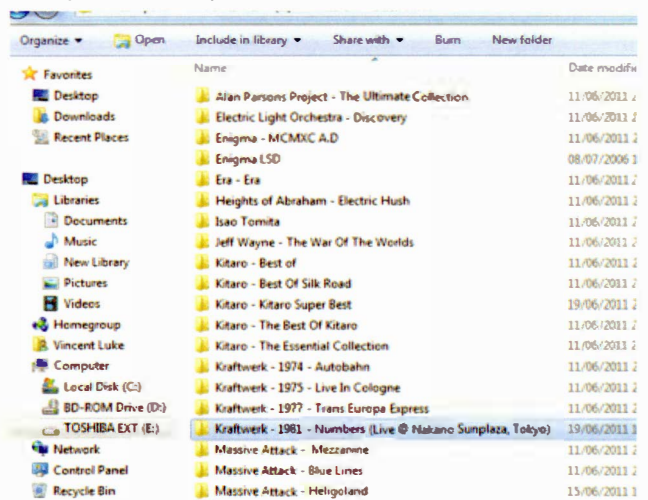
Organize ▾ Open Include in library ▾ Share with ▾ Burn New folder

Favorites
Desktop
Downloads
Recent Places

Desktop
Libraries
Documents
Music
New Library
Pictures
Videos
Homegroup
Vincent Luke
Computer
Local Disk (C:)
BD-ROM Drive (D:)
TOSHIBA EXT (E:)
Network
Control Panel
Recycle Bin

| Name | Date modif |
|---|---|
| Alan Parsons Project - The Ultimate Collection | 11/06/2011 |
| Electric Light Orchestra - Discovery | 11/06/2011 |
| Enigma - MCMXC A.D | 11/06/2011 |
| Enigma LSD | 08/07/2006 |
| Era - Era | 11/06/2011 |
| Heights of Abraham - Electric Hush | 11/06/2011 |
| Isao Tomita | 11/06/2011 |
| Jeff Wayne - The War Of The Worlds | 11/06/2011 |
| Kitaro - Best of | 11/06/2011 |
| Kitaro - Best Of Silk Road | 11/06/2011 |
| Kitaro - Kitaro Super Best | 19/06/2011 |
| Kitaro - The Best Of Kitaro | 11/06/2011 |
| Kitaro - The Essential Collection | 11/06/2011 |
| Kraftwerk - 1974 - Autobahn | 11/06/2011 |
| Kraftwerk - 1975 - Live In Cologne | 11/06/2011 |
| Kraftwerk - 1977 - Trans Europa Express | 11/06/2011 |
| Kraftwerk - 1981 - Numbers (Live @ Nakano Sunplaza, Tokyo) | 19/06/2011 |
| Massive Attack - Mezzanine | 11/06/2011 |
| Massive Attack - Blue Lines | 11/06/2011 |
| Massive Attack - Heligoland | 15/06/2011 |